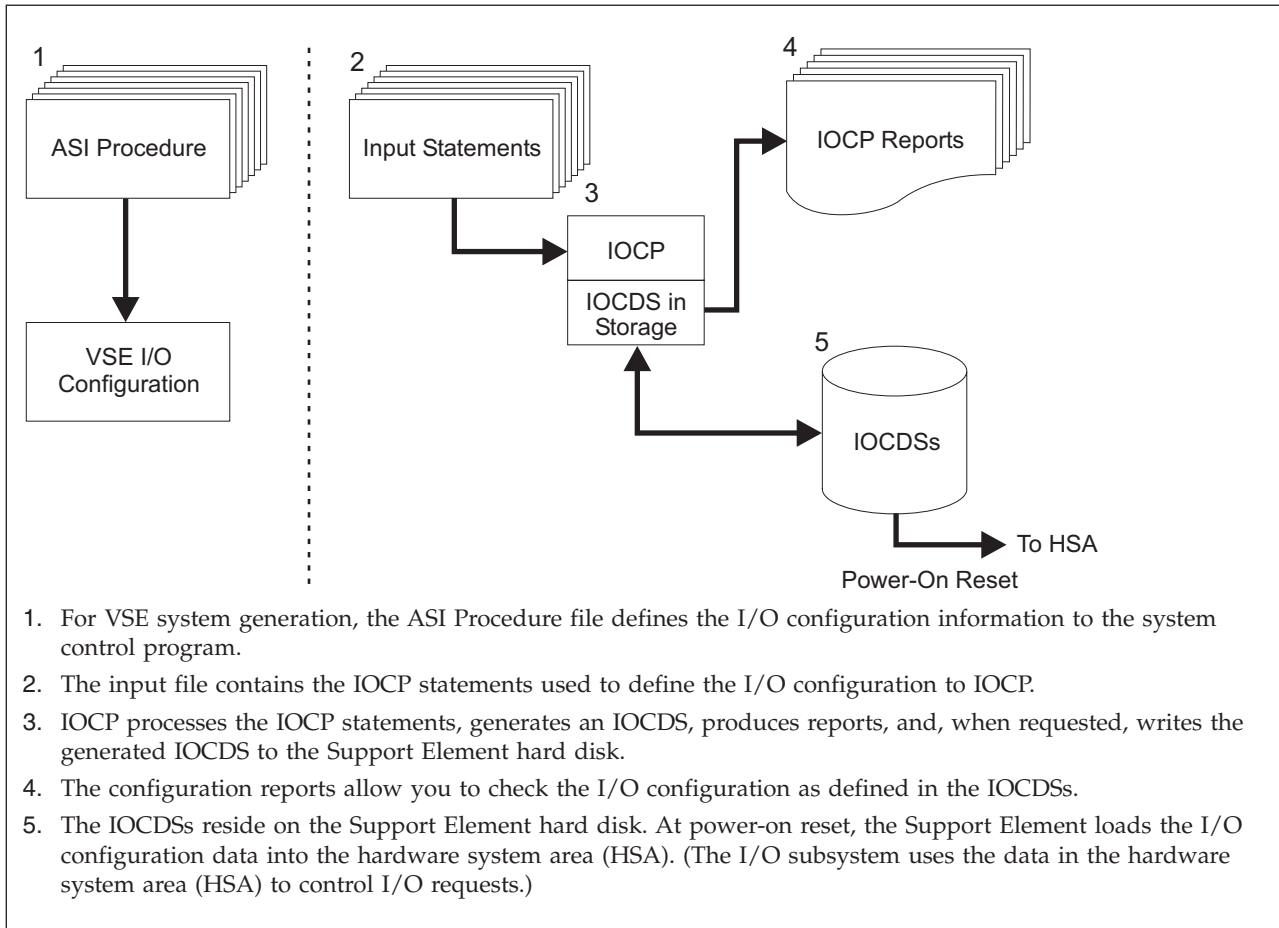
1

ASI Procedure

VSE I/O Configuration

2

Input Statements

3

IOCP

IOCDS in Storage

4

IOCP Reports

5

IOCDSs

To HSA

Power-On Reset

1. For VSE system generation, the ASI Procedure file defines the I/O configuration information to the system control program.

2. The input file contains the IOCP statements used to define the I/O configuration to IOCP.

3. IOCP processes the IOCP statements, generates an IOCDS, produces reports, and, when requested, writes the generated IOCDS to the Support Element hard disk.

4. The configuration reports allow you to check the I/O configuration as defined in the IOCDSs.

5. The IOCDSs reside on the Support Element hard disk. At power-on reset, the Support Element loads the I/O configuration data into the hardware system area (HSA). (The I/O subsystem uses the data in the hardware system area (HSA) to control I/O requests.)